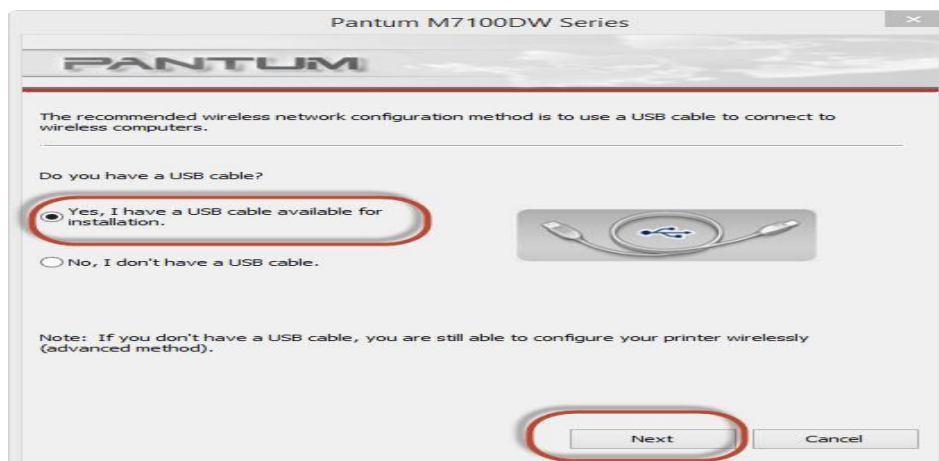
Pantum M7100DW Series

PANTUM

The recommended wireless network configuration method is to use a USB cable to connect to wireless computers.

Do you have a USB cable?

Yes, I have a USB cable available for installation.

No, I don't have a USB cable.

Note: If you don't have a USB cable, you are still able to configure your printer wirelessly (advanced method).

Next

Cancel